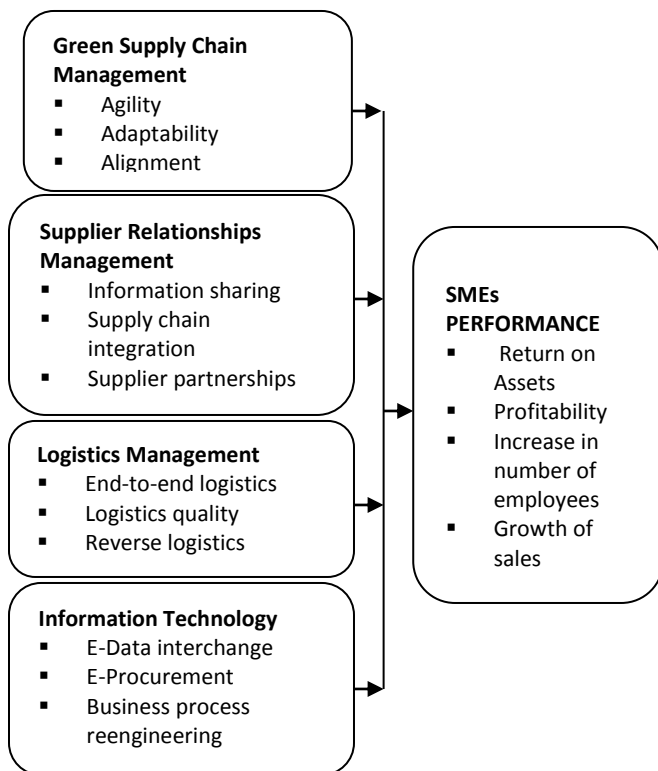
**Green Supply Chain Management**
- Agility
- Adaptability
- Alignment

**Supplier Relationships Management**
- Information sharing
- Supply chain integration
- Supplier partnerships

**Logistics Management**
- End-to-end logistics
- Logistics quality
- Reverse logistics

**Information Technology**
- E-Data interchange
- E-Procurement
- Business process reengineering

**SMEs PERFORMANCE**
- Return on Assets
- Profitability
- Increase in number of employees
- Growth of sales